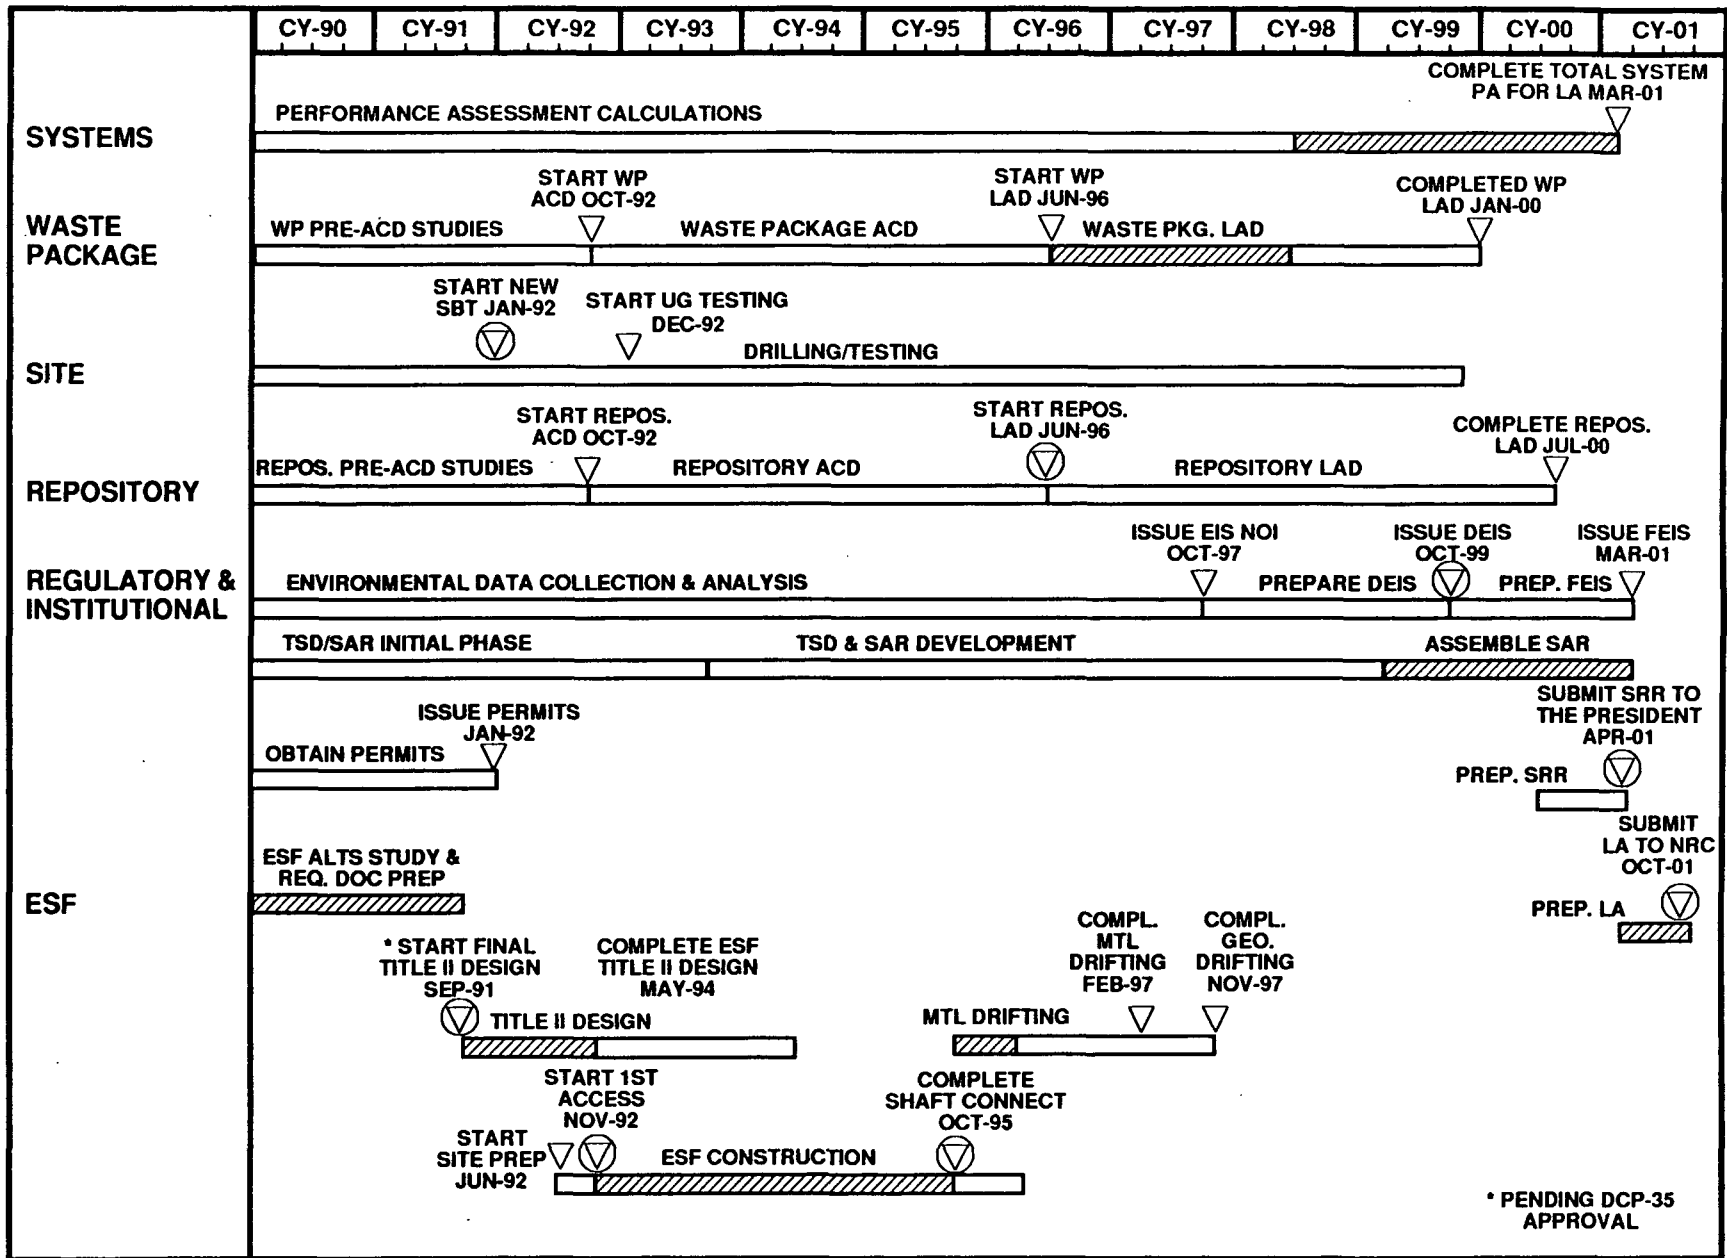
CY-90 CY-91 CY-92 CY-93 CY-94 CY-95 CY-96 CY-97 CY-98 CY-99 CY-00 CY-01

SYSTEMS

PERFORMANCE ASSESSMENT CALCULATIONS

COMPLETE TOTAL SYSTEM PA FOR LA MAR-01

WASTE PACKAGE

WP PRE-ACD STUDIES

START WP ACD OCT-92

WASTE PACKAGE ACD

START WP LAD JUN-96

WASTE PKG. LAD

COMPLETED WP LAD JAN-00

SITE

START NEW SBT JAN-92

START UG TESTING DEC-92

DRILLING/TESTING

REPOSITORY

REPOS. PRE-ACD STUDIES

START REPOS. ACD OCT-92

REPOSITORY ACD

START REPOS. LAD JUN-96

REPOSITORY LAD

COMPLETE REPOS. LAD JUL-00

REGULATORY & INSTITUTIONAL

ENVIRONMENTAL DATA COLLECTION & ANALYSIS

ISSUE EIS NOI OCT-97

PREPARE DEIS

ISSUE DEIS OCT-99

PREP. FEIS

ISSUE FEIS MAR-01

TSD/SAR INITIAL PHASE

TSD & SAR DEVELOPMENT

ASSEMBLE SAR

OBTAIN PERMITS

ISSUE PERMITS JAN-92

SUBMIT SRR TO THE PRESIDENT APR-01

PREP. SRR

SUBMIT LA TO NRC OCT-01

PREP. LA

ESF

ESF ALTS STUDY & REQ. DOC PREP

* START FINAL TITLE II DESIGN SEP-91

COMPLETE ESF TITLE II DESIGN MAY-94

TITLE II DESIGN

MTL DRIFTING

COMPL. MTL DRIFTING FEB-97

COMPL. GEO. DRIFTING NOV-97

START 1ST ACCESS NOV-92

COMPLETE SHAFT CONNECT OCT-95

START SITE PREP JUN-92

ESF CONSTRUCTION

* PENDING DCP-35 APPROVAL